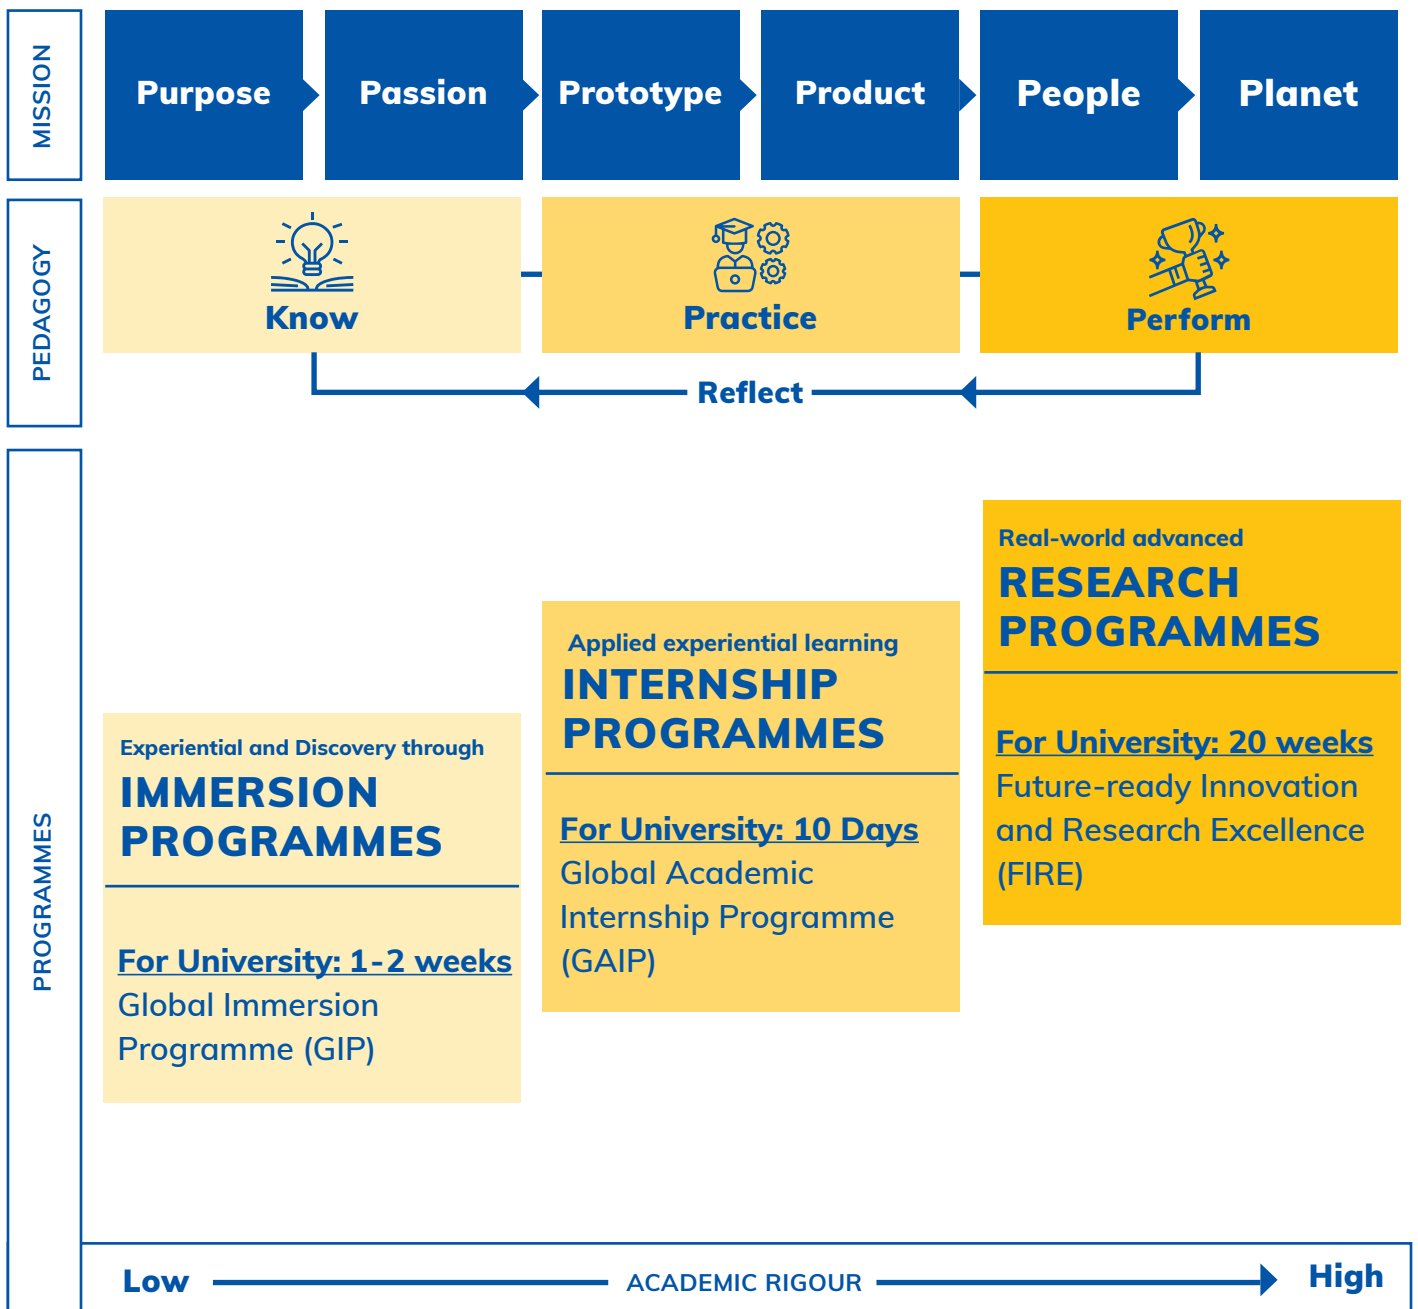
MISSION

Purpose

Passion

Prototype

Product

People

Planet

PEDAGOGY

Know

Practice

Perform

Reflect

PROGRAMMES

Real-world advanced
RESEARCH PROGRAMMES

For University: 20 weeks
Future-ready Innovation and Research Excellence (FIRE)

Applied experiential learning
INTERNSHIP PROGRAMMES

For University: 10 Days
Global Academic Internship Programme (GAIP)

Experiential and Discovery through
IMMERSION PROGRAMMES

For University: 1-2 weeks
Global Immersion Programme (GIP)

Low

ACADEMIC RIGOUR

High